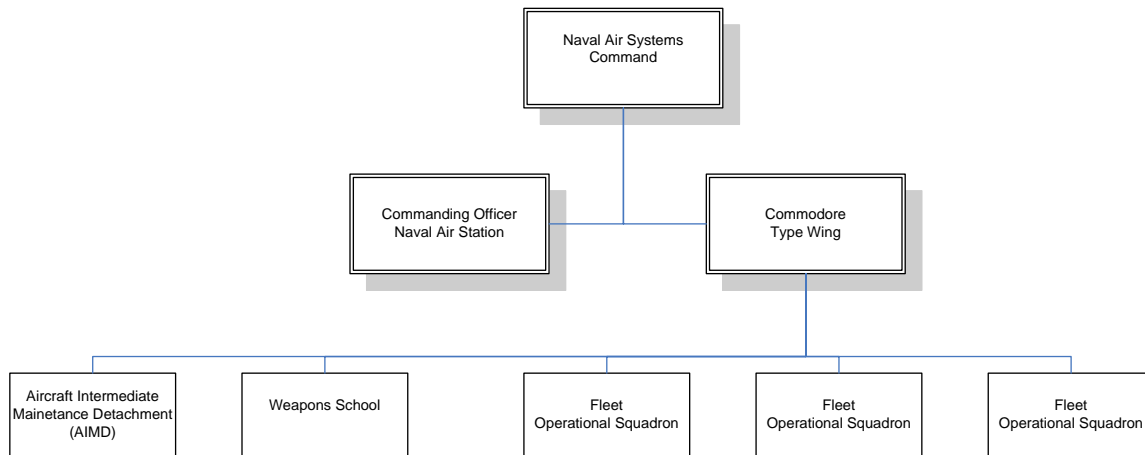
Naval Air Systems Command

Commanding Officer Naval Air Station

Commodore Type Wing

Aircraft Intermediate Mainetance Detachment (AIMD)

Weapons School

Fleet Operational Squadron

Fleet Operational Squadron

Fleet Operational Squadron